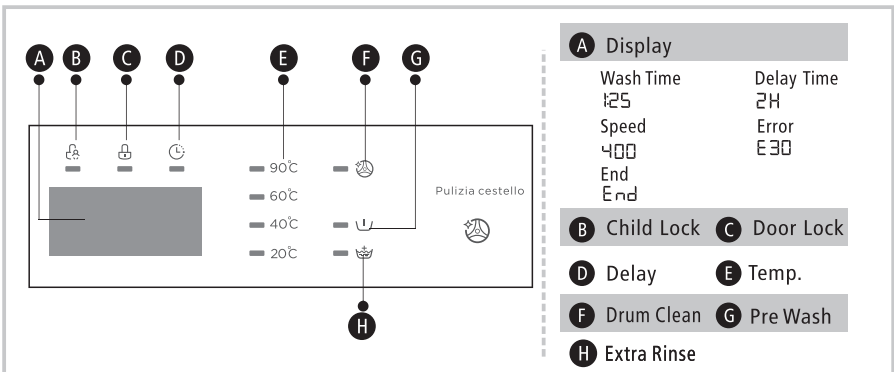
A B C D E F G

90℃
60℃
40℃
20℃

Pulizia cestello

H

A Display

Wash Time
1:25
Delay Time
2H
Speed
400
Error
E30
End
End

B Child Lock C Door Lock

D Delay E Temp.

F Drum Clean G Pre Wash

H Extra Rinse